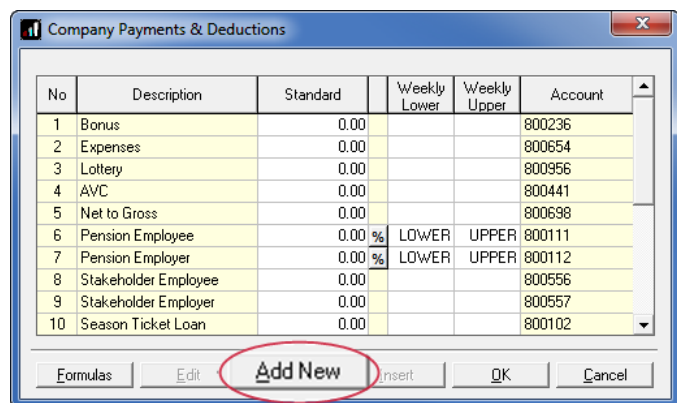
Company Payments & Deductions

| No | Description | Standard | | Weekly Lower | Weekly Upper | Account |
|---|---|---|---|---|---|---|
| 1 | Bonus | 0.00 | | | | 800236 |
| 2 | Expenses | 0.00 | | | | 800654 |
| 3 | Lottery | 0.00 | | | | 800956 |
| 4 | AVC | 0.00 | | | | 800441 |
| 5 | Net to Gross | 0.00 | | | | 800698 |
| 6 | Pension Employee | 0.00 | % | LOWER | UPPER | 800111 |
| 7 | Pension Employer | 0.00 | % | LOWER | UPPER | 800112 |
| 8 | Stakeholder Employee | 0.00 | | | | 800556 |
| 9 | Stakeholder Employer | 0.00 | | | | 800557 |
| 10 | Season Ticket Loan | 0.00 | | | | 800102 |

Formulas Edit Add New Insert OK Cancel